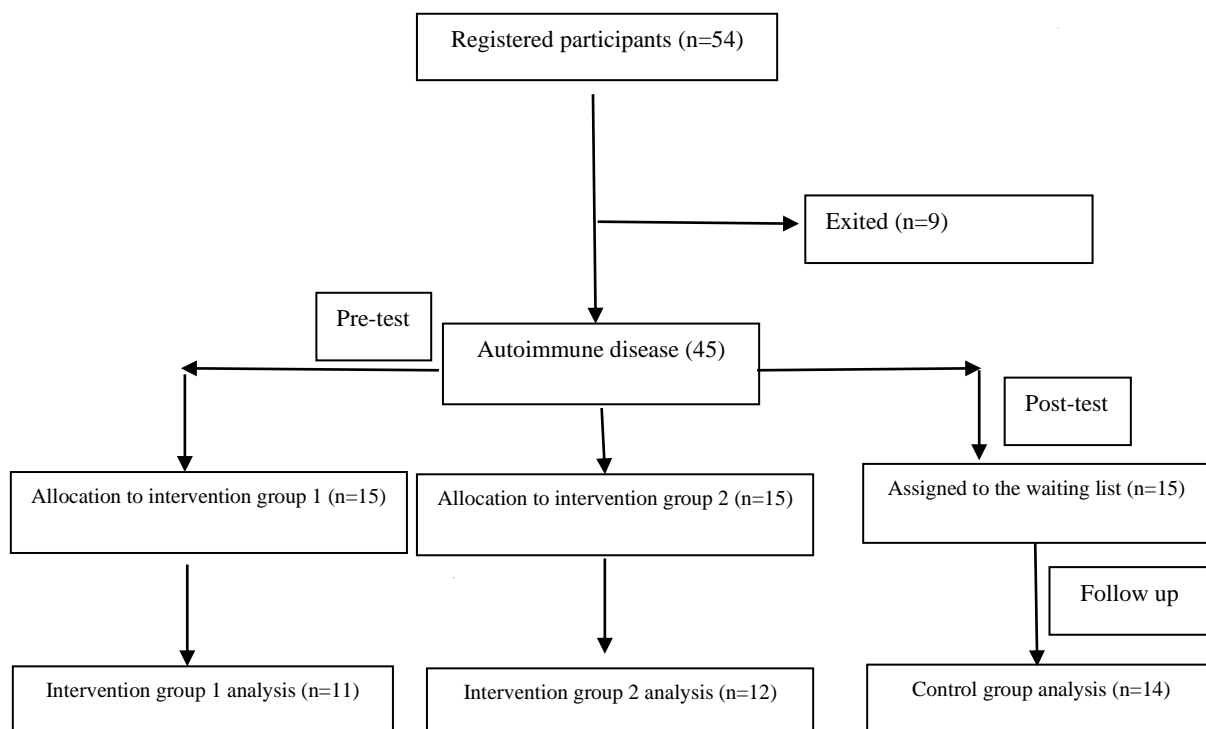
Registered participants (n=54)

Exited (n=9)

Pre-test

Autoimmune disease (45)

Post-test

Allocation to intervention group 1 (n=15)

Allocation to intervention group 2 (n=15)

Assigned to the waiting list (n=15)

Follow up

Intervention group 1 analysis (n=11)

Intervention group 2 analysis (n=12)

Control group analysis (n=14)